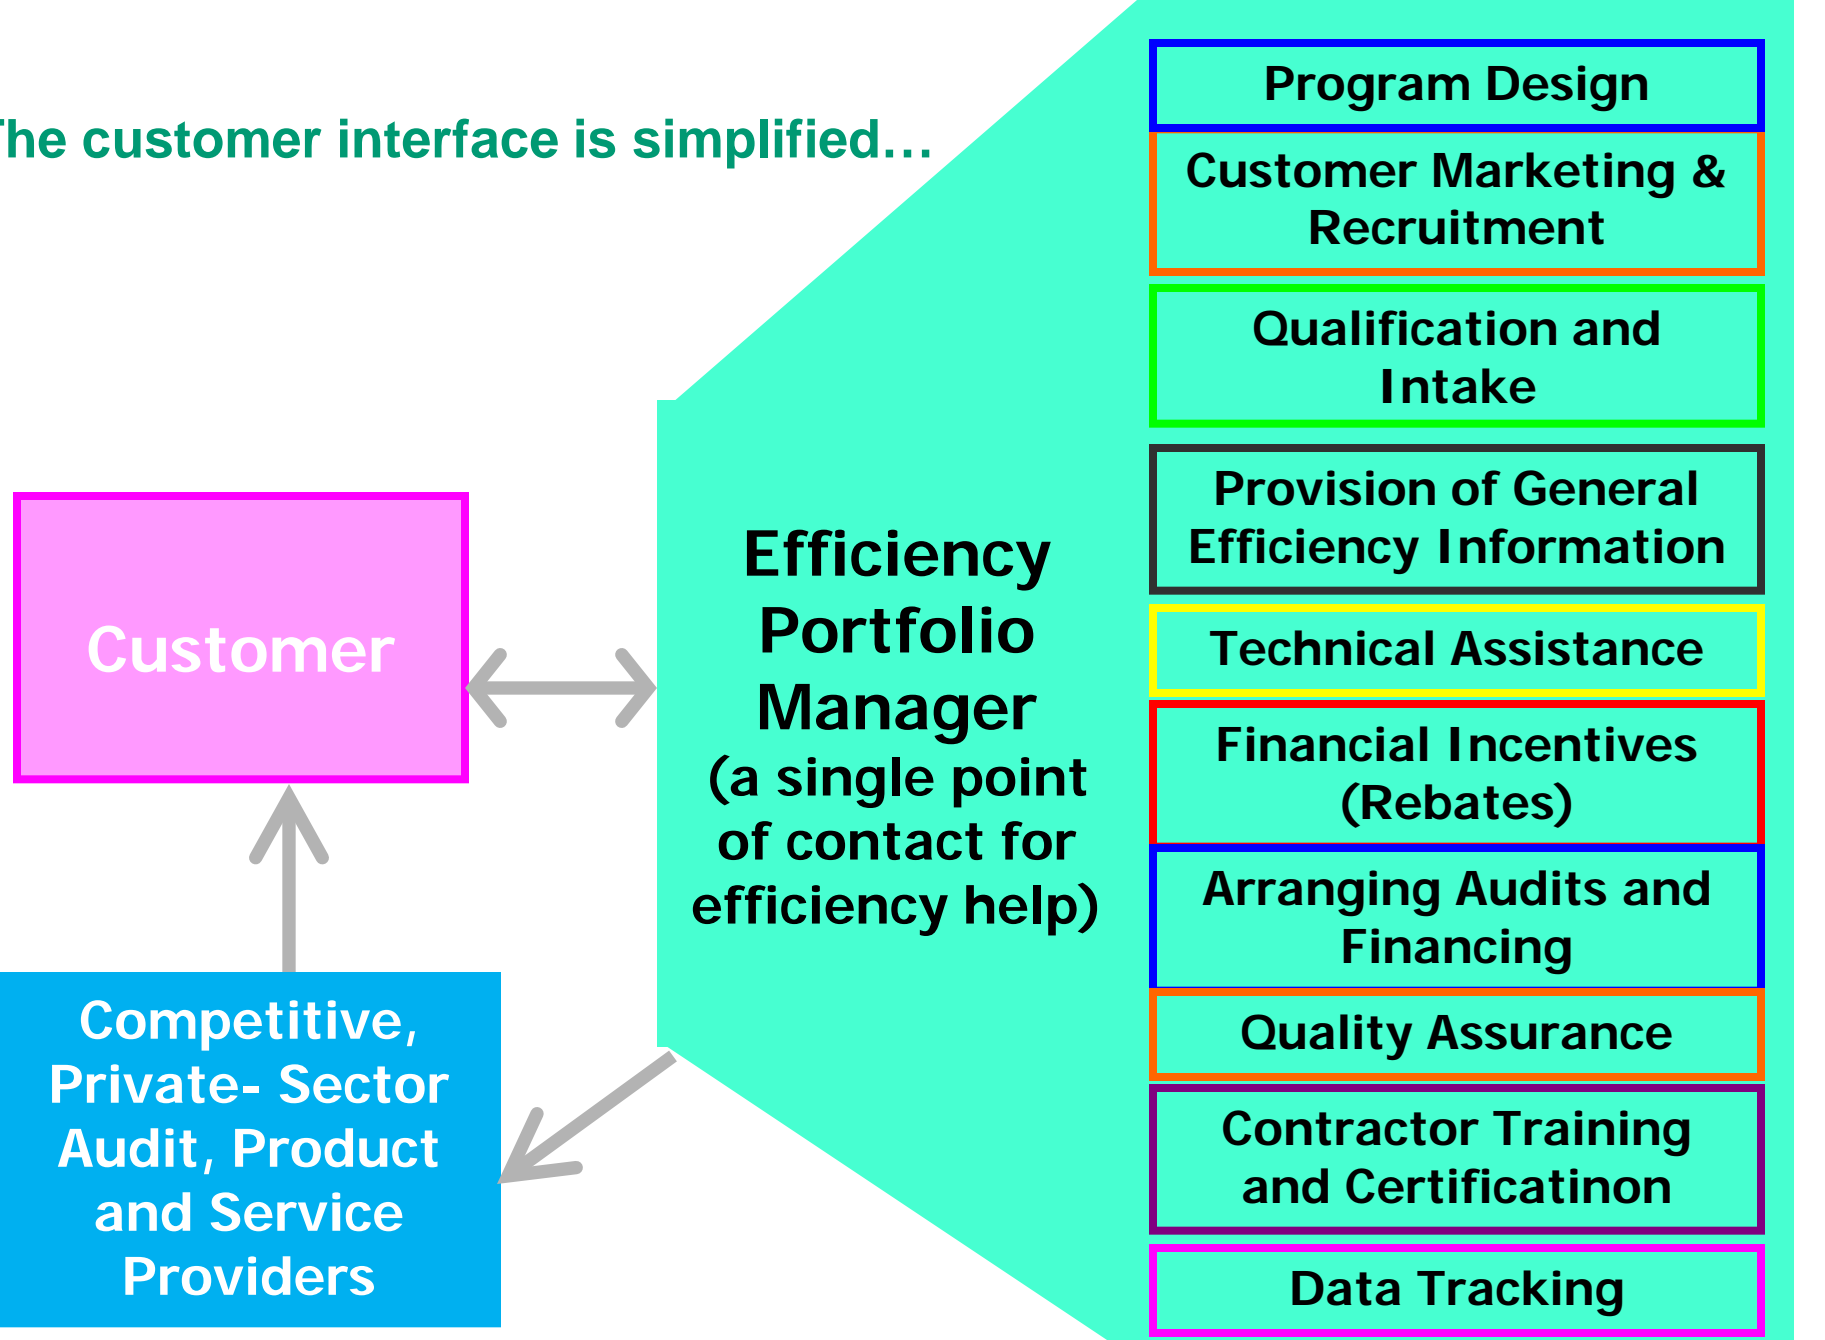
he customer interface is simplified…

Customer

Competitive, Private- Sector Audit, Product and Service Providers

Efficiency Portfolio Manager (a single point of contact for efficiency help)

Program Design

Customer Marketing & Recruitment

Qualification and Intake

Provision of General Efficiency Information

Technical Assistance

Financial Incentives (Rebates)

Arranging Audits and Financing

Quality Assurance

Contractor Training and Certificatinon

Data Tracking